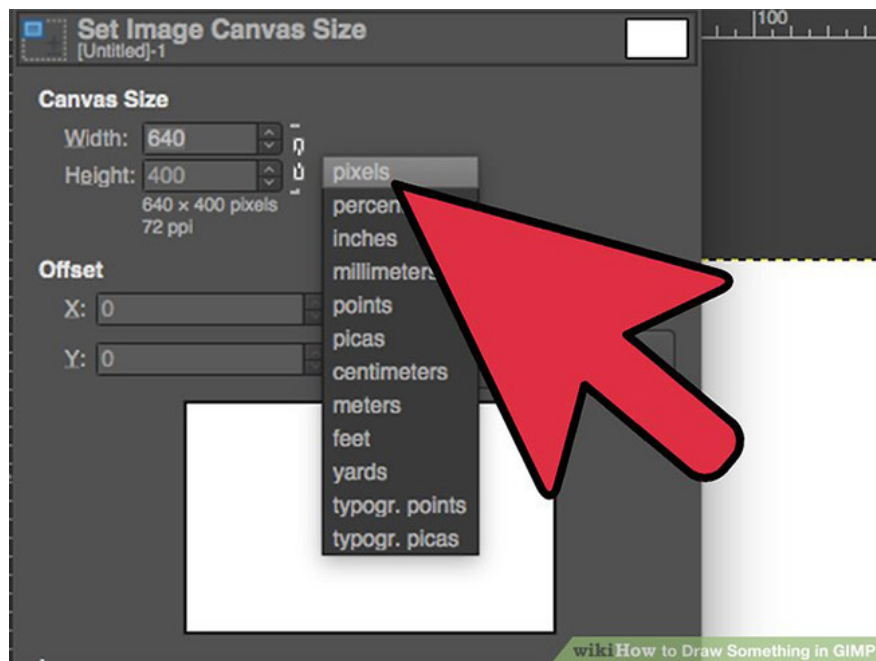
Set Image Canvas Size
[Untitled]-1

100

Canvas Size

Width: 640

Height: 400

640 × 400 pixels
72 ppi

pixels
percen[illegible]
inches
millimeter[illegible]
points
picas
centimeters
meters
feet
yards
typogr. points
typogr. picas

Offset

X: 0

Y: 0

wikiHow to Draw Something in GIMP